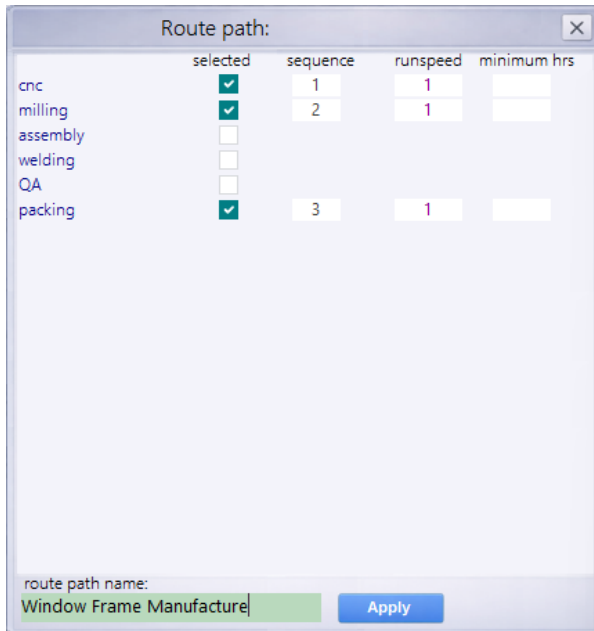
Route path:

×

| | selected | sequence | runspeed | minimum hrs |
|---|---|---|---|---|
| cnc | ✓ | 1 | 1 | |
| milling | ✓ | 2 | 1 | |
| assembly | | | | |
| welding | | | | |
| QA | | | | |
| packing | ✓ | 3 | 1 | |

route path name:

Window Frame Manufacture

Apply